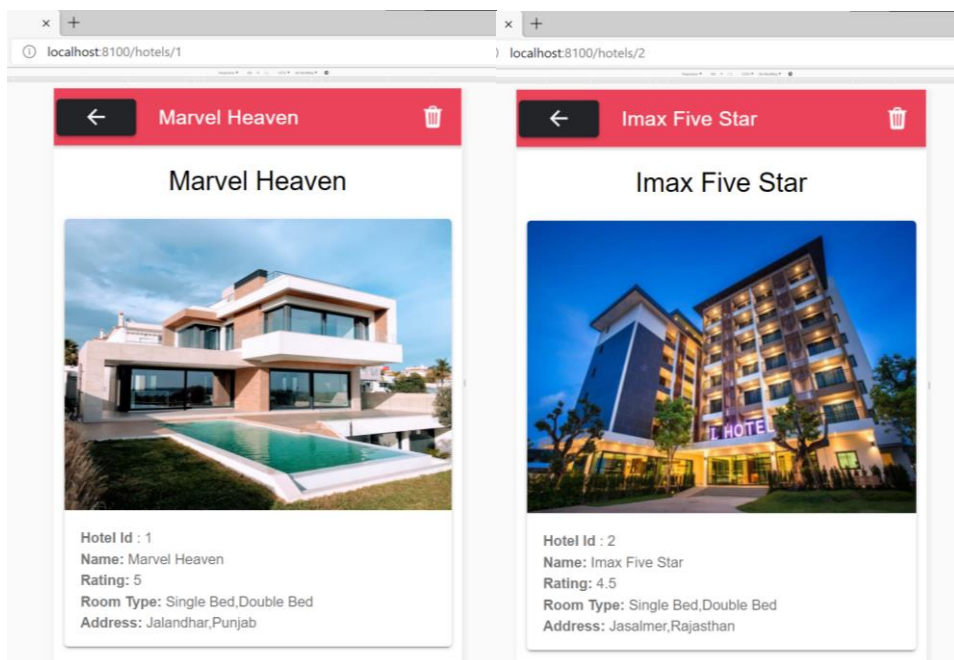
× +
localhost:8100/hotels/1

Marvel Heaven

Marvel Heaven

Hotel Id : 1
Name: Marvel Heaven
Rating: 5
Room Type: Single Bed,Double Bed
Address: Jalandhar,Punjab

× +
localhost:8100/hotels/2

Imax Five Star

Imax Five Star

L HOTEL

Hotel Id : 2
Name: Imax Five Star
Rating: 4.5
Room Type: Single Bed,Double Bed
Address: Jasalmer,Rajasthan